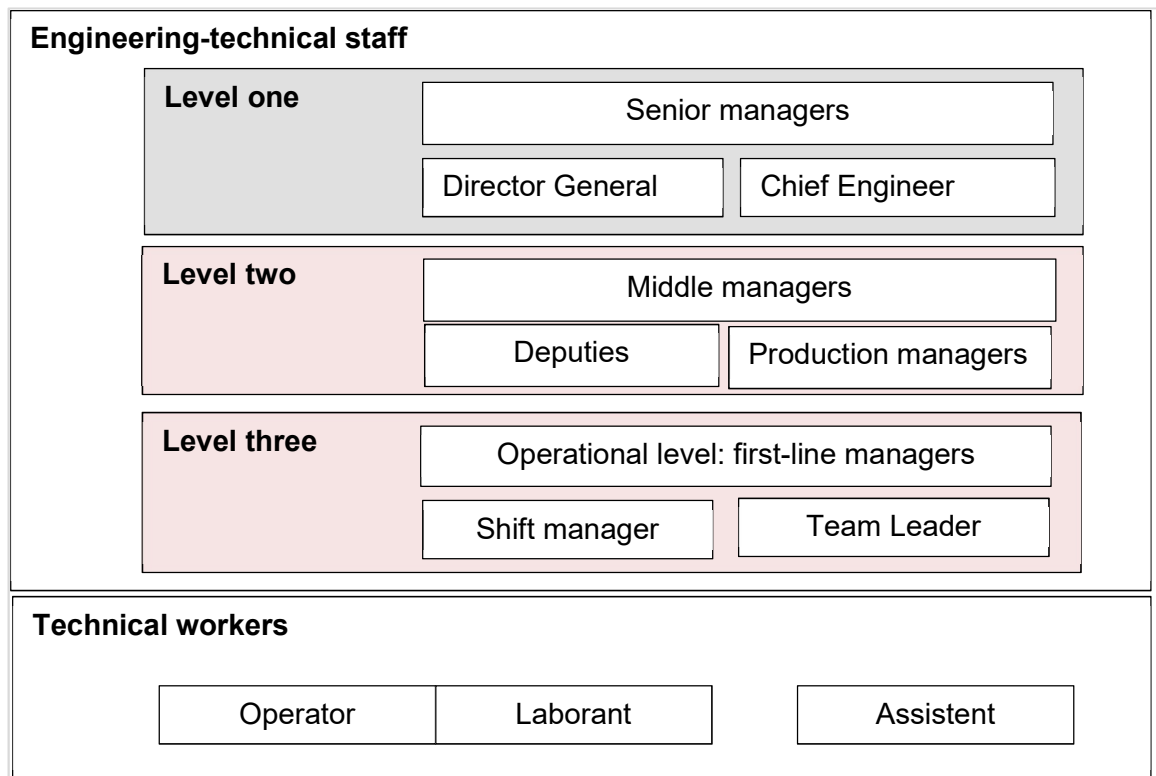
Engineering-technical staff

Level one

Senior managers

Director General

Chief Engineer

Level two

Middle managers

Deputies

Production managers

Level three

Operational level: first-line managers

Shift manager

Team Leader

Technical workers

Operator

Laborant

Assistent